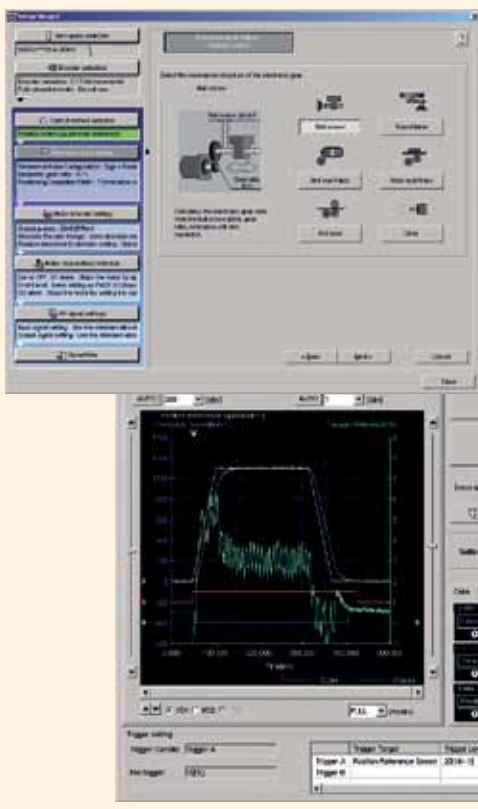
Select the mechanical structure of the electronic gear.

Ball screw

Ball screw

Round table

Belt and Pulley

Rack and Pinion

Roll feed

Other

< Back

Next >

Cancel

Close

Trigger setting

Trigger Condition

Trigger A

Pre-trigger

Trigger Target

Trigger A

Position Reference Speed

Trigger B

FULL